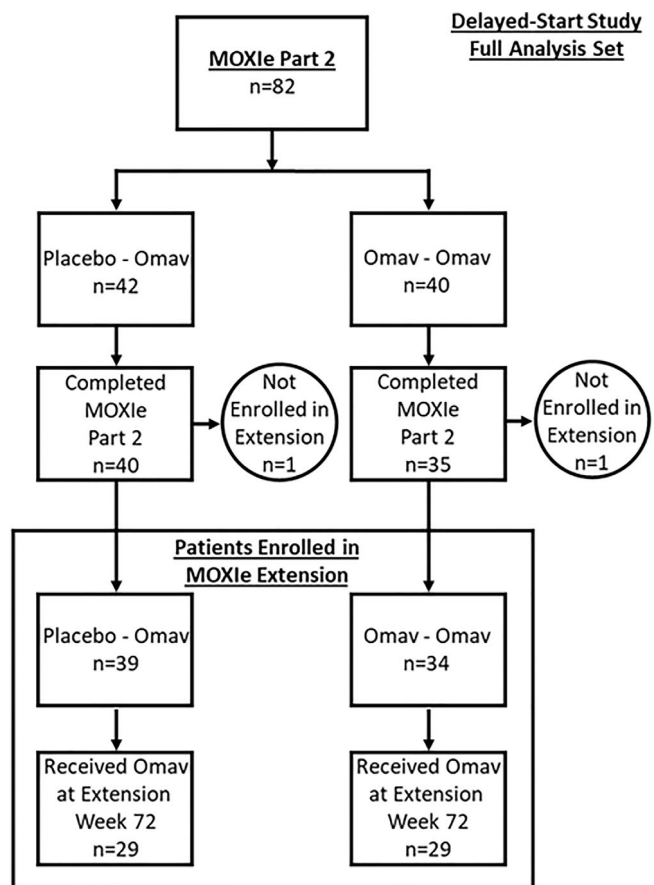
Delayed-Start Study
Full Analysis Set

MOXIe Part 2
n=82

Placebo - Omav
n=42

Omav - Omav
n=40

Completed MOXIe Part 2
n=40

Not Enrolled in Extension
n=1

Completed MOXIe Part 2
n=35

Not Enrolled in Extension
n=1

Patients Enrolled in MOXIe Extension

Placebo - Omav
n=39

Omav - Omav
n=34

Received Omav at Extension Week 72
n=29

Received Omav at Extension Week 72
n=29